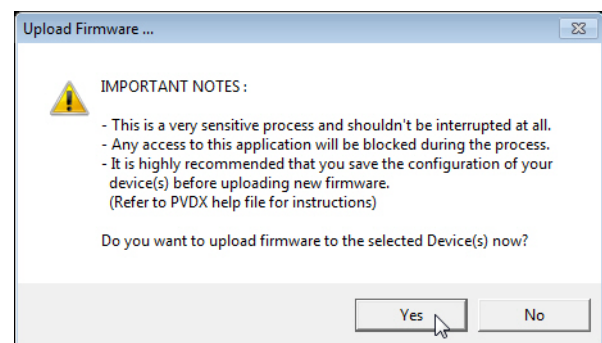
Upload Firmware ...

IMPORTANT NOTES :

- This is a very sensitive process and shouldn't be interrupted at all.
- Any access to this application will be blocked during the process.
- It is highly recommended that you save the configuration of your device(s) before uploading new firmware.
(Refer to PVDX help file for instructions)

Do you want to upload firmware to the selected Device(s) now?

Yes

No